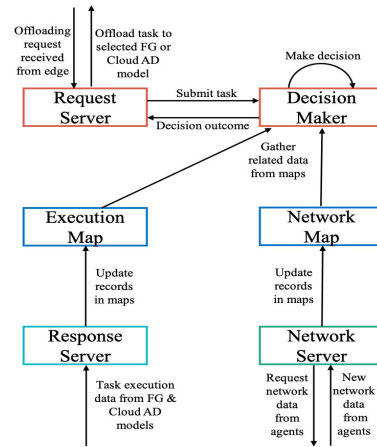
Offloading request received from edge

Offload task to selected FG or Cloud AD model

Make decision

Request Server

Submit task

Decision outcome

Decision Maker

Gather related data from maps

Execution Map

Network Map

Update records in maps

Update records in maps

Response Server

Network Server

Task execution data from FG & Cloud AD models

Request network data from agents

New network data from agents